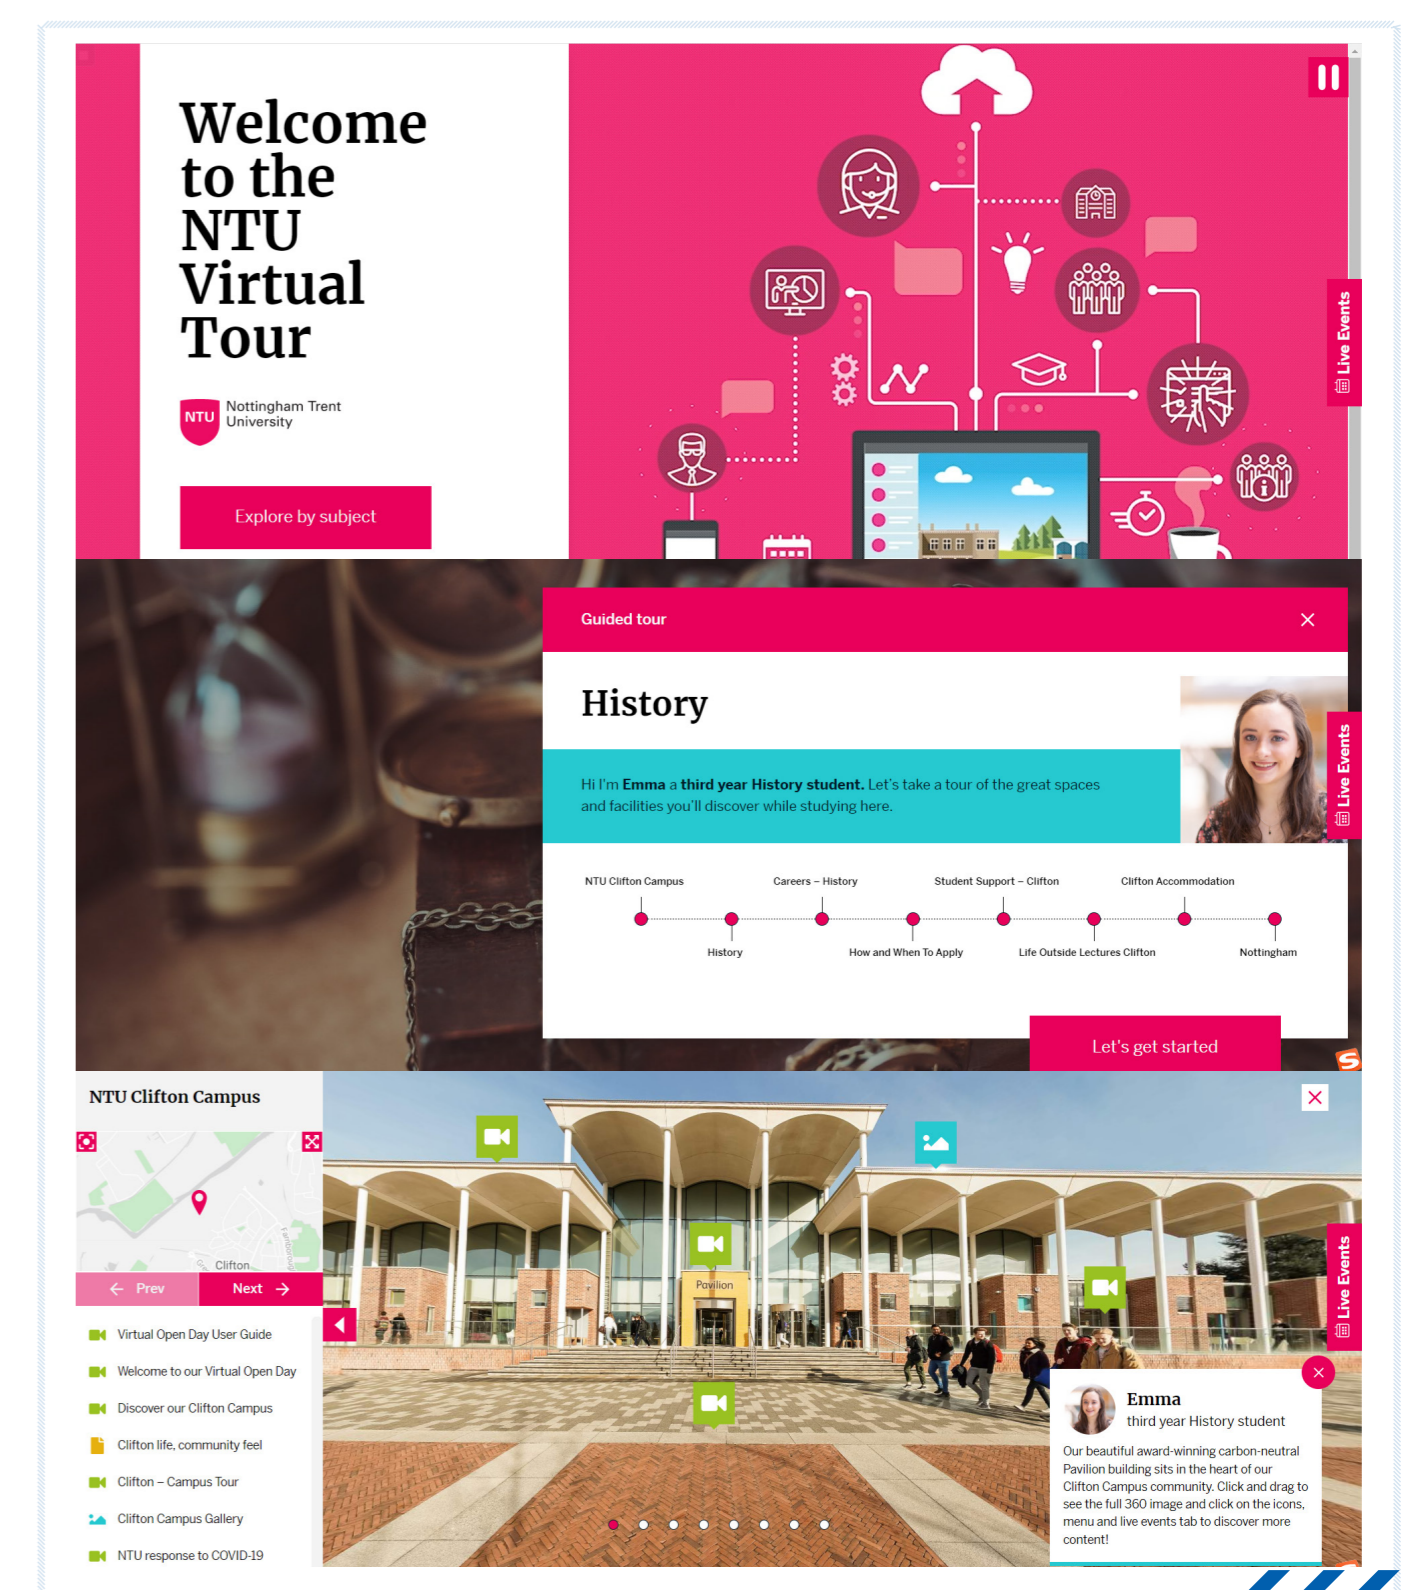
Welcome to the NTU Virtual Tour

NTU Nottingham Trent University

Explore by subject

Live Events

Guided tour

History

Hi I'm **Emma** a **third year History student.** Let's take a tour of the great spaces and facilities you'll discover while studying here.

NTU Clifton Campus
Careers – History
Student Support – Clifton
Clifton Accommodation
History
How and When To Apply
Life Outside Lectures Clifton
Nottingham

Let's get started

Live Events

NTU Clifton Campus

Clifton

Prev
Next

Virtual Open Day User Guide
Welcome to our Virtual Open Day
Discover our Clifton Campus
Clifton life, community feel
Clifton – Campus Tour
Clifton Campus Gallery
NTU response to COVID-19

Pavilion

Live Events

Emma
third year History student

Our beautiful award-winning carbon-neutral Pavilion building sits in the heart of our Clifton Campus community. Click and drag to see the full 360 image and click on the icons, menu and live events tab to discover more content!